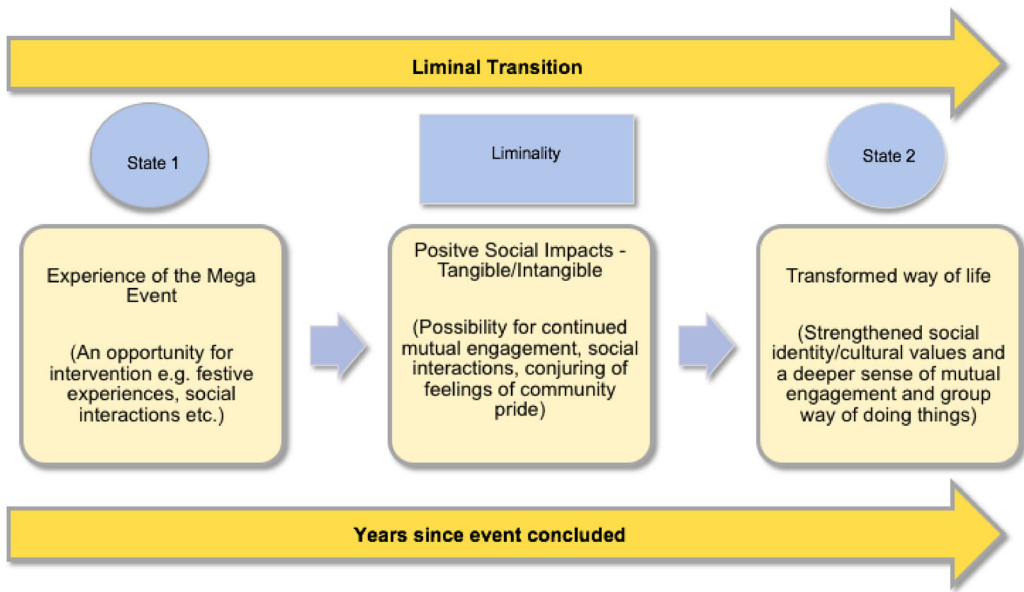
Liminal Transition

State 1

Liminality

State 2

Experience of the Mega Event

(An opportunity for intervention e.g. festive experiences, social interactions etc.)

Positve Social Impacts - Tangible/Intangible

(Possibility for continued mutual engagement, social interactions, conjuring of feelings of community pride)

Transformed way of life

(Strengthened social identity/cultural values and a deeper sense of mutual engagement and group way of doing things)

Years since event concluded